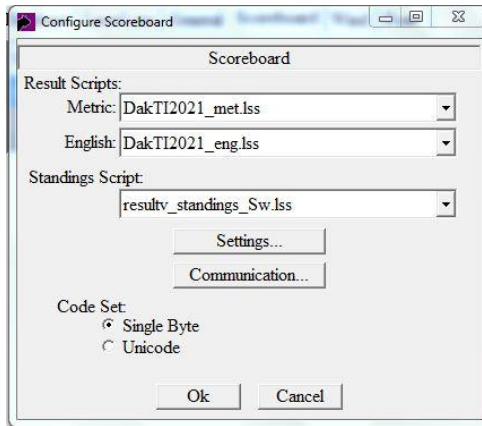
Configure Scoreboard

Scoreboard

Result Scripts:

Metric: DakTI2021_met.lss

English: DakTI2021_eng.lss

Standings Script:

resultv_standings_Sw.lss

Settings...

Communication...

Code Set:

Single Byte

Unicode

Ok

Cancel